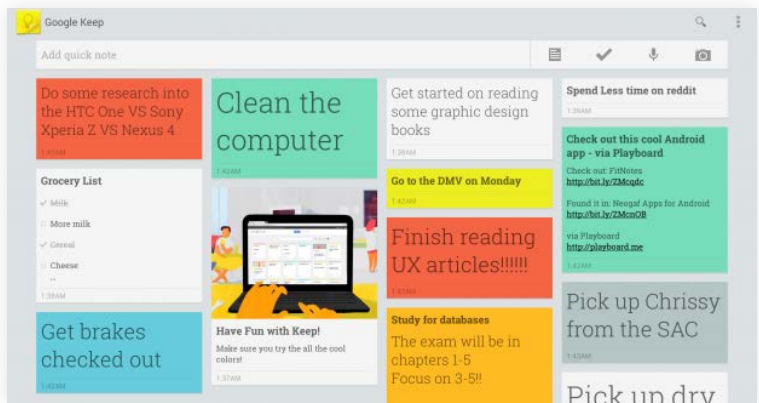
Google Keep

Add quick note

Do some research into the HTC One VS Sony Xperia Z VS Nexus 4

1:33AM

Grocery List

Milk

More milk

Cereal

Cheese

1:38AM

Get brakes checked out

1:41AM

Clean the computer

1:42AM

Have Fun with Keep!

Make sure you try the all the cool colors!

1:37AM

Get started on reading some graphic design books

1:39AM

Go to the DMV on Monday

1:42AM

Finish reading UX articles!!!!!!

1:41AM

Study for databases

The exam will be in chapters 1-5
Focus on 3-5!!

Spend Less time on reddit

1:38AM

Check out this cool Android app - via Playboard

Check out: FitNotes
http://bit.ly/ZMcqdc

Found it in: Neogaf Apps for Android
http://bit.ly/ZMcnOB

via Playboard
http://playboard.me

1:42AM

Pick up Chrissy from the SAC

1:43AM

Pick up dry